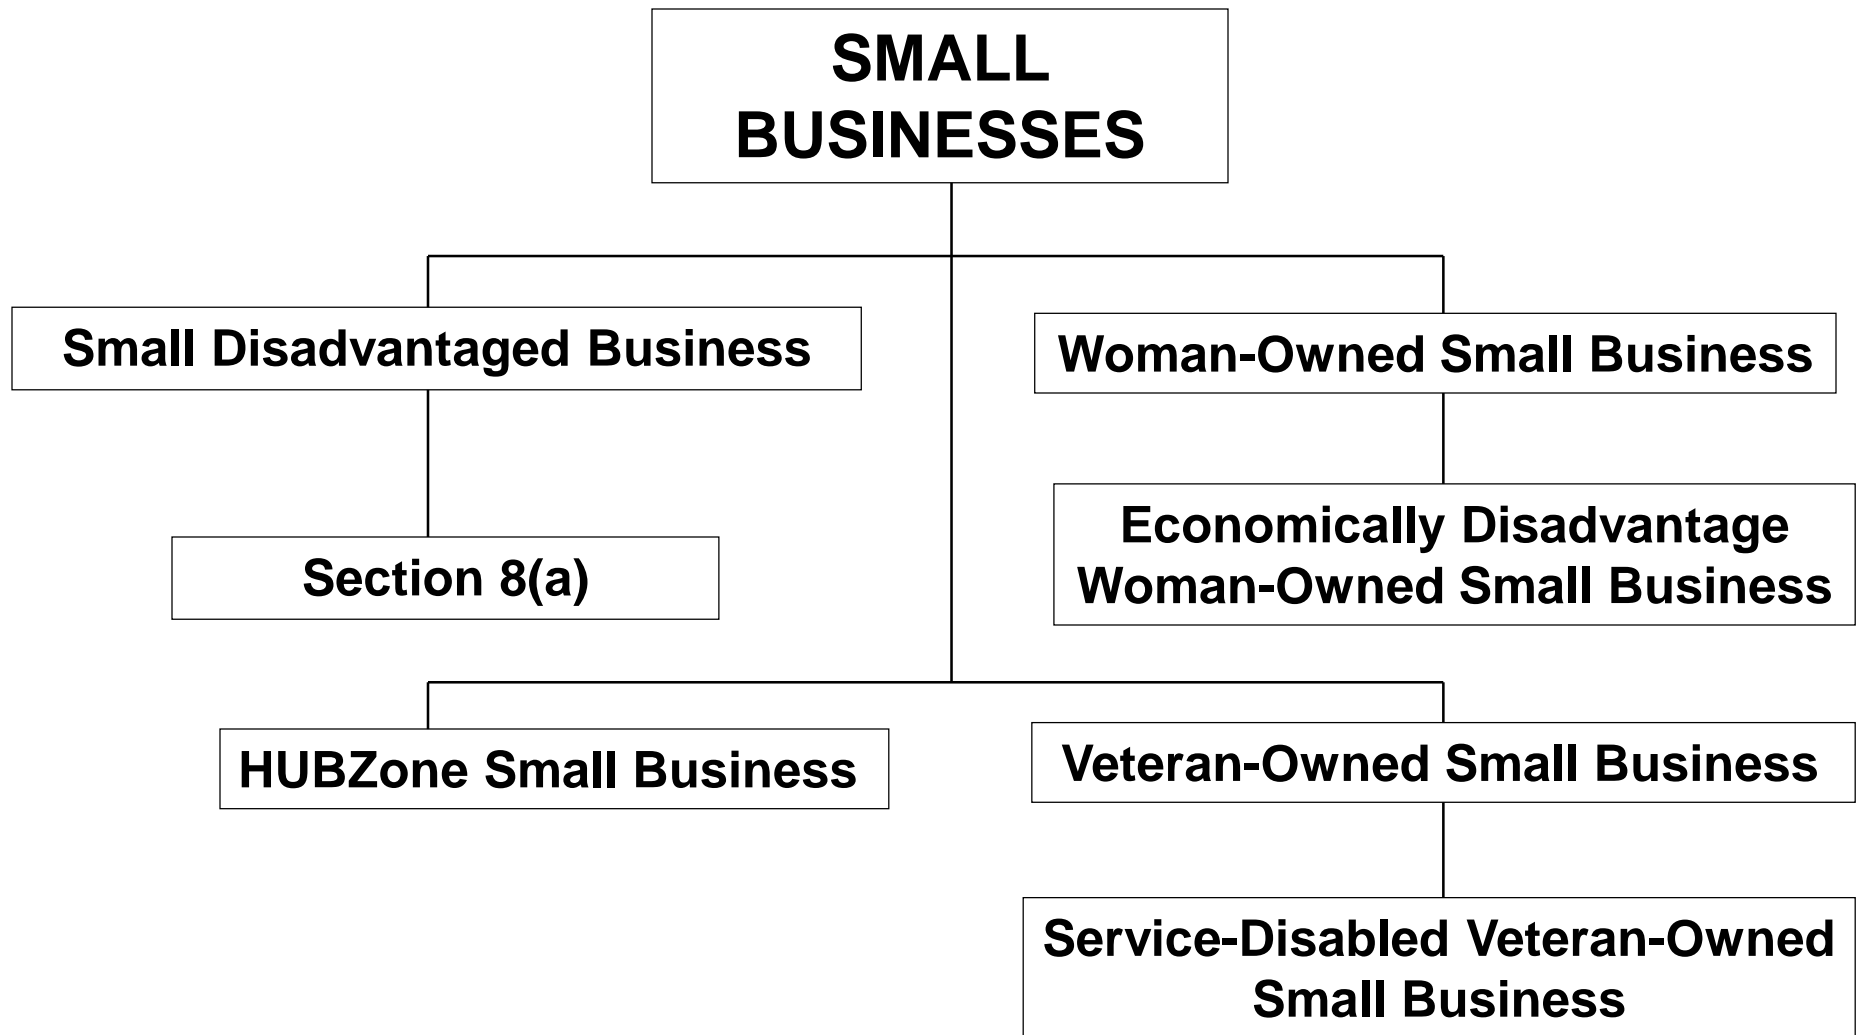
SMALL BUSINESSES

Small Disadvantaged Business

Section 8(a)

Woman-Owned Small Business

Economically Disadvantage Woman-Owned Small Business

HUBZone Small Business

Veteran-Owned Small Business

Service-Disabled Veteran-Owned Small Business